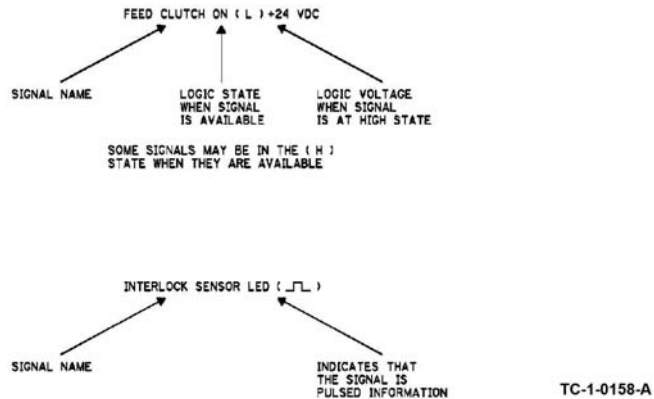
FEED CLUTCH ON ( L ) +24 VDC

SIGNAL NAME

LOGIC STATE WHEN SIGNAL IS AVAILABLE

LOGIC VOLTAGE WHEN SIGNAL IS AT HIGH STATE

SOME SIGNALS MAY BE IN THE ( H ) STATE WHEN THEY ARE AVAILABLE

INTERLOCK SENSOR LED ( ⎍ )

SIGNAL NAME

INDICATES THAT THE SIGNAL IS PULSED INFORMATION

TC-1-0158-A